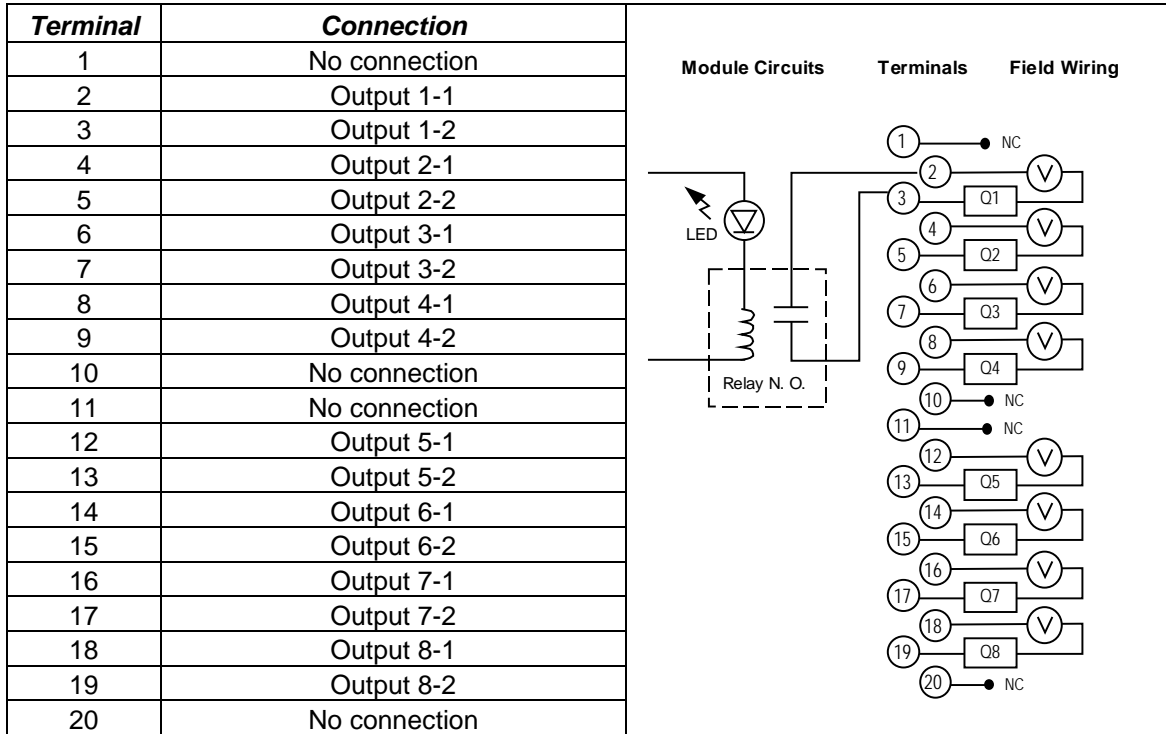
| Terminal | Connection |
|---|---|
| 1 | No connection |
| 2 | Output 1-1 |
| 3 | Output 1-2 |
| 4 | Output 2-1 |
| 5 | Output 2-2 |
| 6 | Output 3-1 |
| 7 | Output 3-2 |
| 8 | Output 4-1 |
| 9 | Output 4-2 |
| 10 | No connection |
| 11 | No connection |
| 12 | Output 5-1 |
| 13 | Output 5-2 |
| 14 | Output 6-1 |
| 15 | Output 6-2 |
| 16 | Output 7-1 |
| 17 | Output 7-2 |
| 18 | Output 8-1 |
| 19 | Output 8-2 |
| 20 | No connection |

Module Circuits Terminals Field Wiring

LED

Relay N. O.

1 NC
2 V
3 Q1
4 V
5 Q2
6 V
7 Q3
8 V
9 Q4
10 NC
11 NC
12 V
13 Q5
14 V
15 Q6
16 V
17 Q7
18 V
19 Q8
20 NC